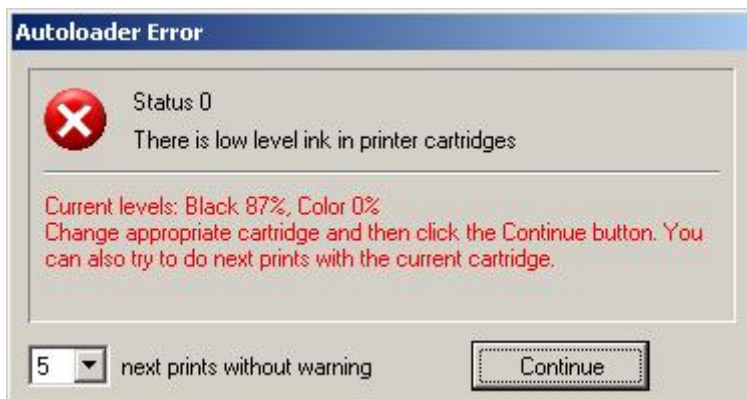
Autoloader Error

Status 0

There is low level ink in printer cartridges

Current levels: Black 87%, Color 0%
Change appropriate cartridge and then click the Continue button. You can also try to do next prints with the current cartridge.

5 next prints without warning

Continue